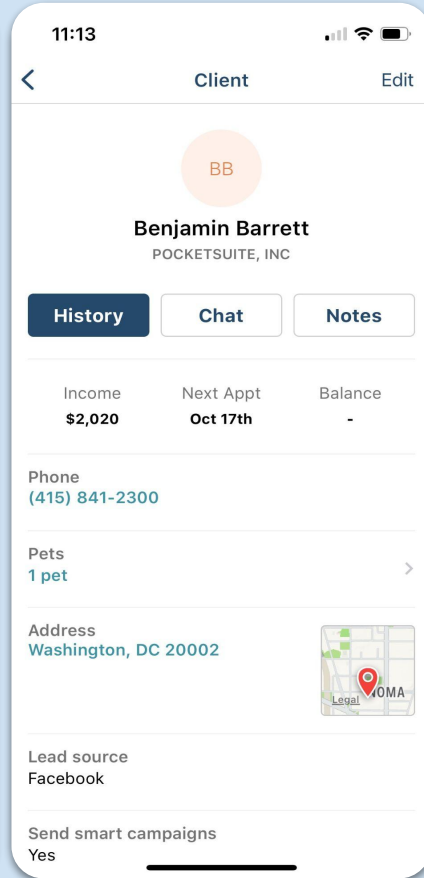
11:13

<
Client
Edit

BB

Benjamin Barrett
POCKETSUITE, INC

History
Chat
Notes

Income
$2,020

Next Appt
Oct 17th

Balance
-

Phone
(415) 841-2300

Pets
1 pet

Address
Washington, DC 20002

Legal
NOMA

Lead source
Facebook

Send smart campaigns
Yes